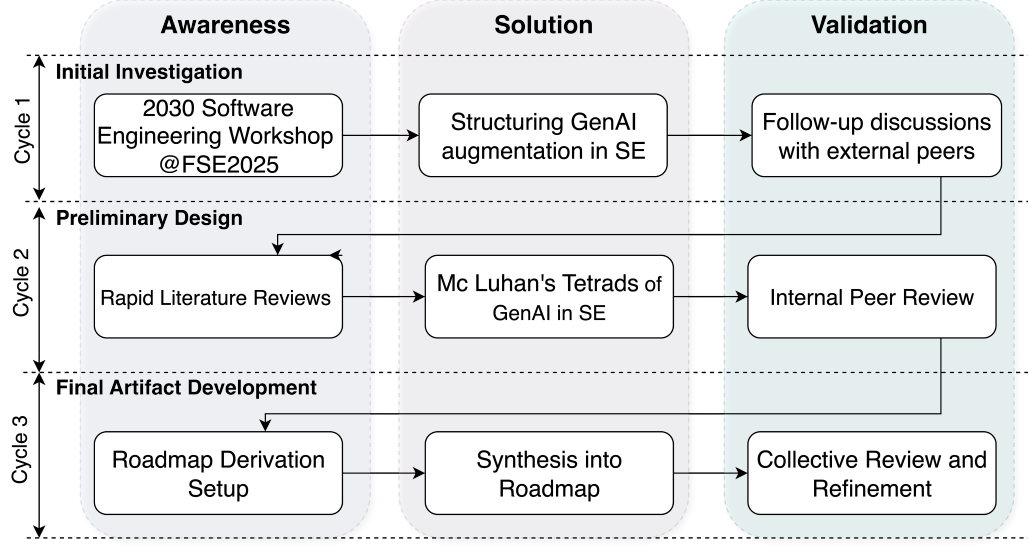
Awareness

Solution

Validation

Cycle 1

Initial Investigation

2030 Software Engineering Workshop @FSE2025

Structuring GenAI augmentation in SE

Follow-up discussions with external peers

Cycle 2

Preliminary Design

Rapid Literature Reviews

Mc Luhan's Tetrads of GenAI in SE

Internal Peer Review

Cycle 3

Final Artifact Development

Roadmap Derivation Setup

Synthesis into Roadmap

Collective Review and Refinement